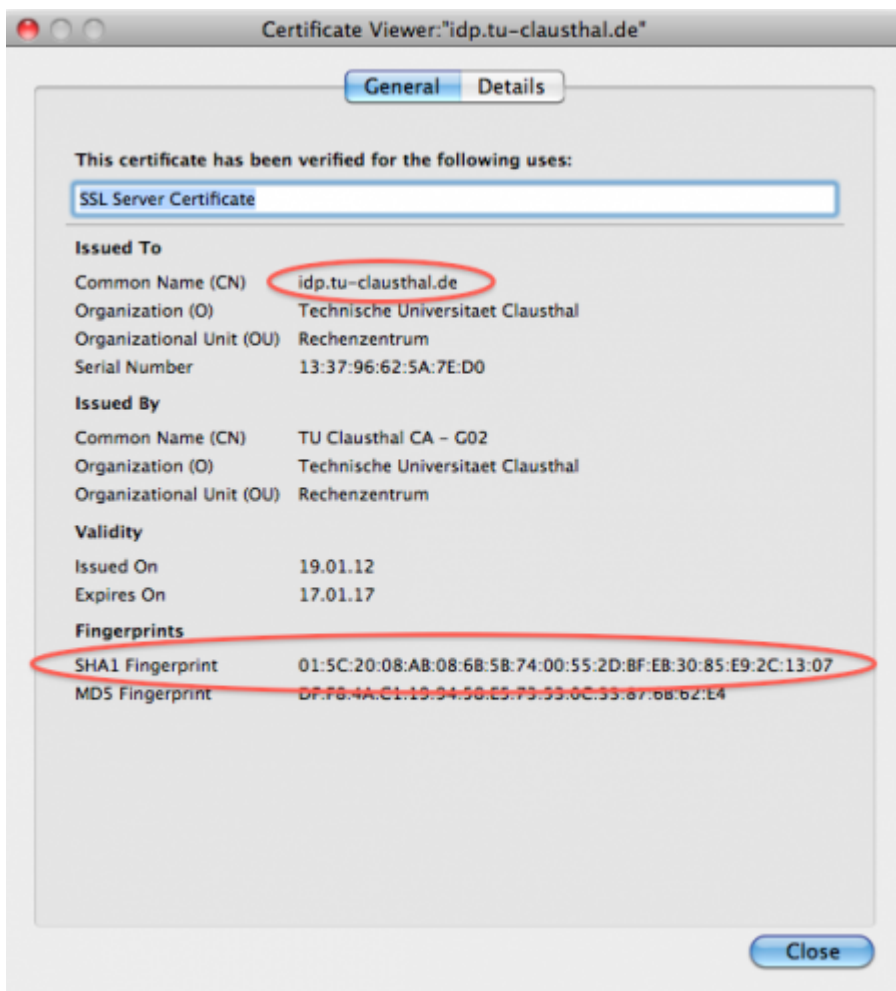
Certificate Viewer:"idp.tu-clausthal.de"

General Details

This certificate has been verified for the following uses:

SSL Server Certificate

Issued To

| | |
|---|---|
| Common Name (CN) | idp.tu-clausthal.de |
| Organization (O) | Technische Universitaet Clausthal |
| Organizational Unit (OU) | Rechenzentrum |
| Serial Number | 13:37:96:62:5A:7E:D0 |

Issued By

| | |
|---|---|
| Common Name (CN) | TU Clausthal CA - G02 |
| Organization (O) | Technische Universitaet Clausthal |
| Organizational Unit (OU) | Rechenzentrum |

Validity

| | |
|---|---|
| Issued On | 19.01.12 |
| Expires On | 17.01.17 |

Fingerprints

| | |
|---|---|
| SHA1 Fingerprint | 01:5C:20:08:AB:08:6B:5B:74:00:55:2D:BF:EB:30:85:E9:2C:13:07 |
| MD5 Fingerprint | DF:F8:4A:C1:19:94:58:E5:73:55:0C:33:87:6B:62:E4 |

Close